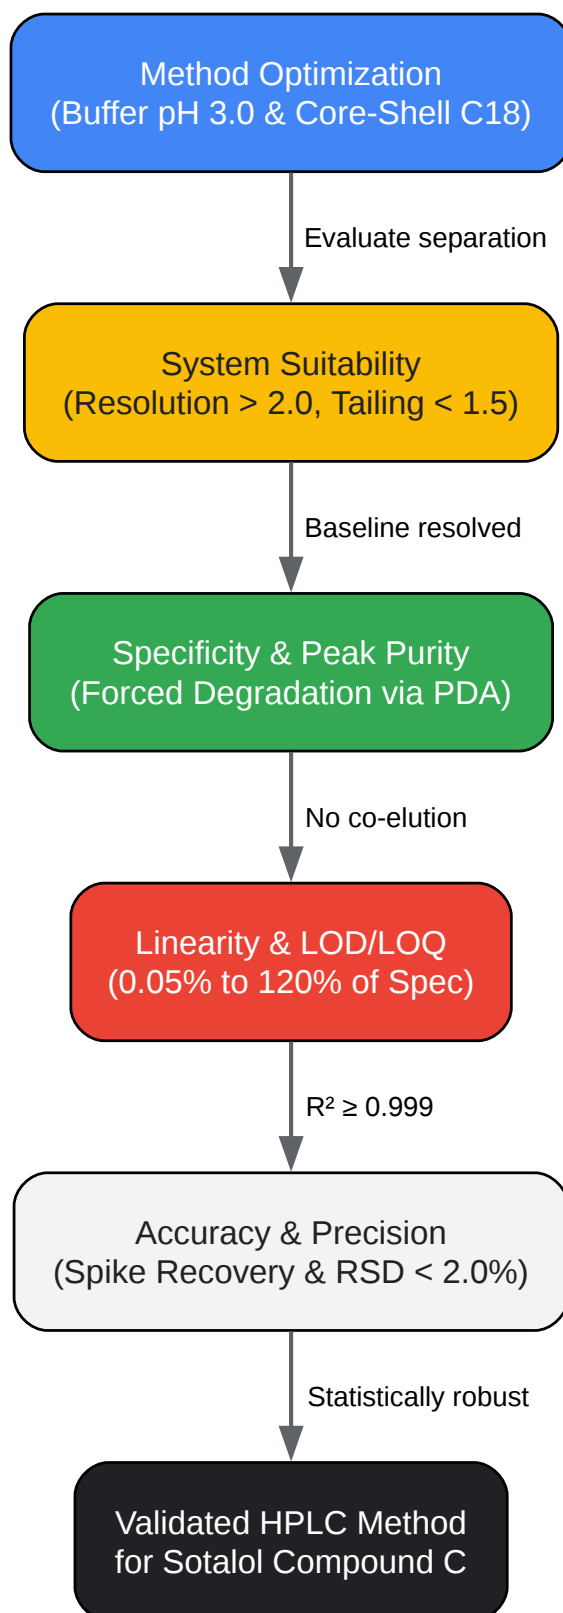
Method Optimization
(Buffer pH 3.0 & Core-Shell C18)

Evaluate separation

System Suitability
(Resolution > 2.0, Tailing < 1.5)

Baseline resolved

Specificity & Peak Purity
(Forced Degradation via PDA)

No co-elution

Linearity & LOD/LOQ
(0.05% to 120% of Spec)

$R^2 \geq 0.999$

Accuracy & Precision
(Spike Recovery & RSD < 2.0%)

Statistically robust

Validated HPLC Method
for Sotalol Compound C